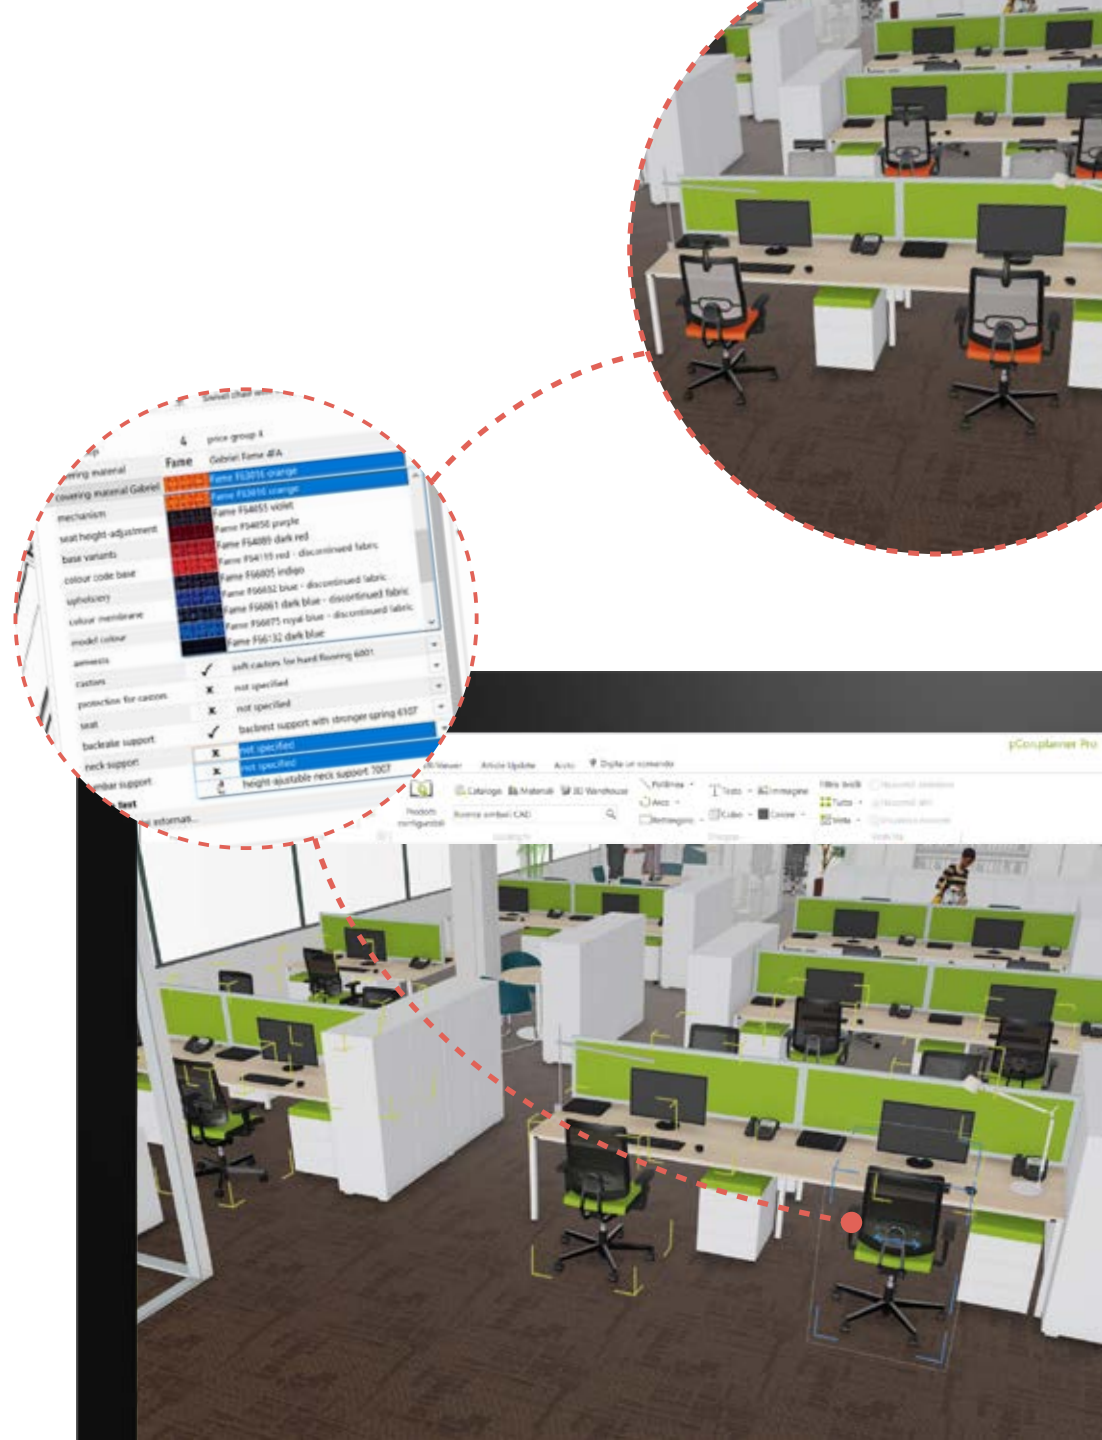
swivel chair with

4 price group 4

covering material Fame Gabriel Fame 4FA

covering material Gabriel Fame F63016 orange

Fame F63016 orange

mechanism Fame F54055 violet

seat height adjustment Fame F54050 purple

base variants Fame F64089 dark red

colour code base Fame F54119 red - discontinued fabric

upholstery Fame F66005 indigo

colour membrane Fame F66032 blue - discontinued fabric

model colour Fame F66061 dark blue - discontinued fabric

armrests Fame F66075 royal blue - discontinued fabric

castors Fame F66132 dark blue

protection for castors soft castors for hard flooring 6001

seat not specified

backrest support not specified

neck support backrest support with stronger spring 6107

lumbar support not specified

not specified

height-adjustable neck support 7007

text

external

Viewer Article Update Auto Digita un comando

pCon.planner Pro

Catalogo Materiali 3D Warehouse

Ricerca simboli CAD

Modelli configurabili

Polilinea Arco Rettangolo

Testo Cubo

Immagine Cerchio

Filtro Scelta Tutto Vista

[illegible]